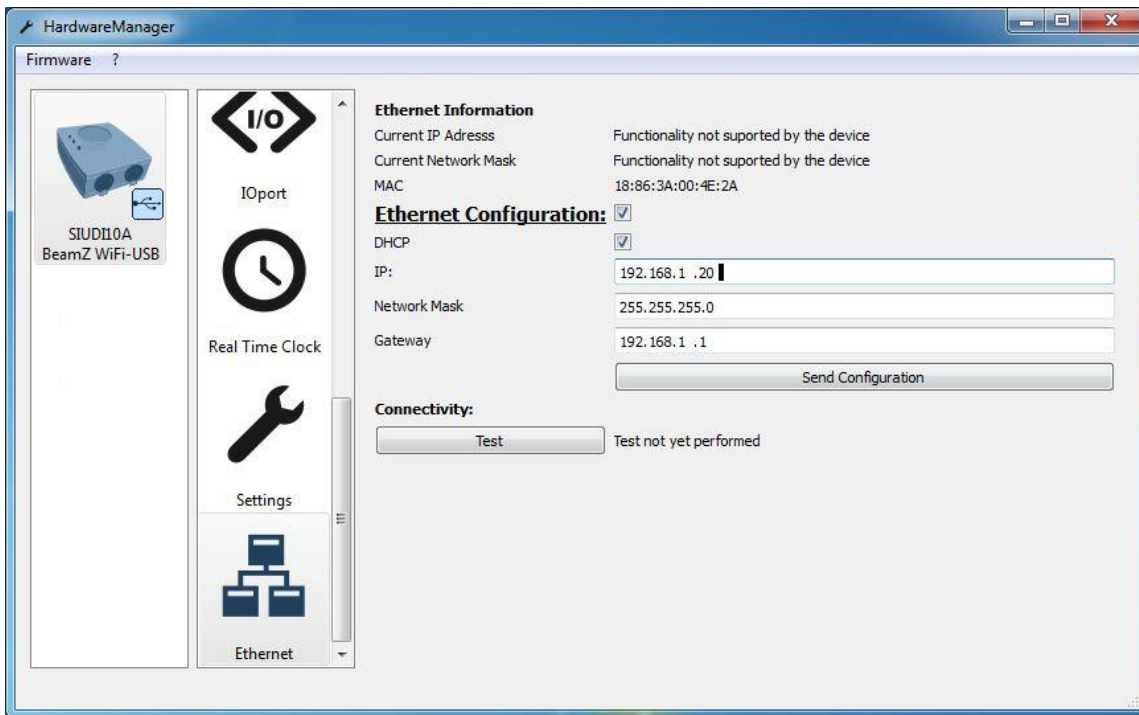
HardwareManager

Firmware ?

SIUDI10A
BeamZ WiFi-USB

I/O

IOport

Real Time Clock

Settings

Ethernet

Ethernet Information

| | |
|---|---|
| Current IP Adresss | Functionality not suported by the device |
| Current Network Mask | Functionality not suported by the device |
| MAC | 18:86:3A:00:4E:2A |

Ethernet Configuration:

DHCP

IP: 192.168.1 .20

Network Mask 255.255.255.0

Gateway 192.168.1 .1

Send Configuration

Connectivity:

Test

Test not yet performed